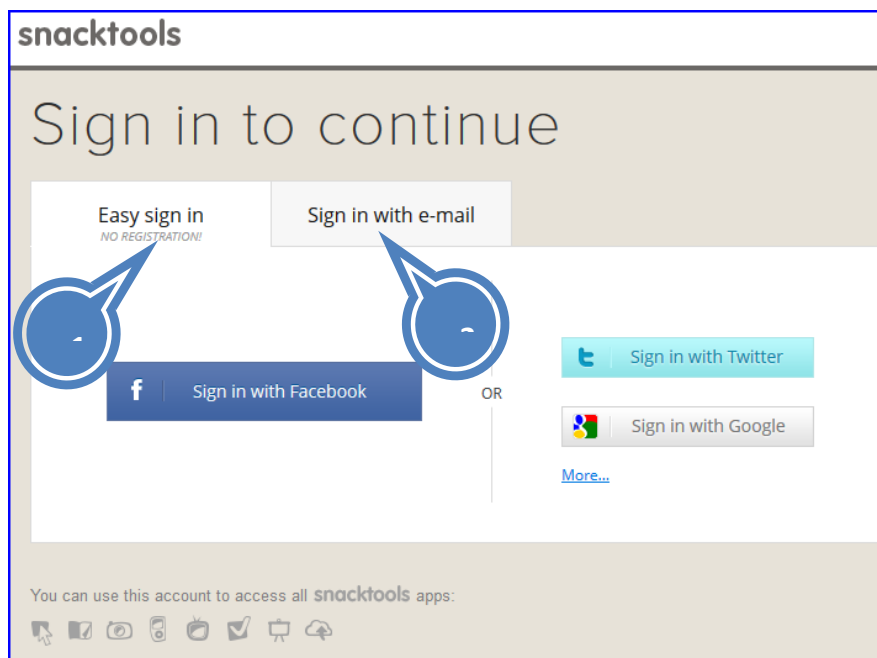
snacktools

Sign in to continue

Easy sign in
NO REGISTRATION!

Sign in with e-mail

Sign in with Facebook

OR

Sign in with Twitter

Sign in with Google

More...

You can use this account to access all snacktools apps: